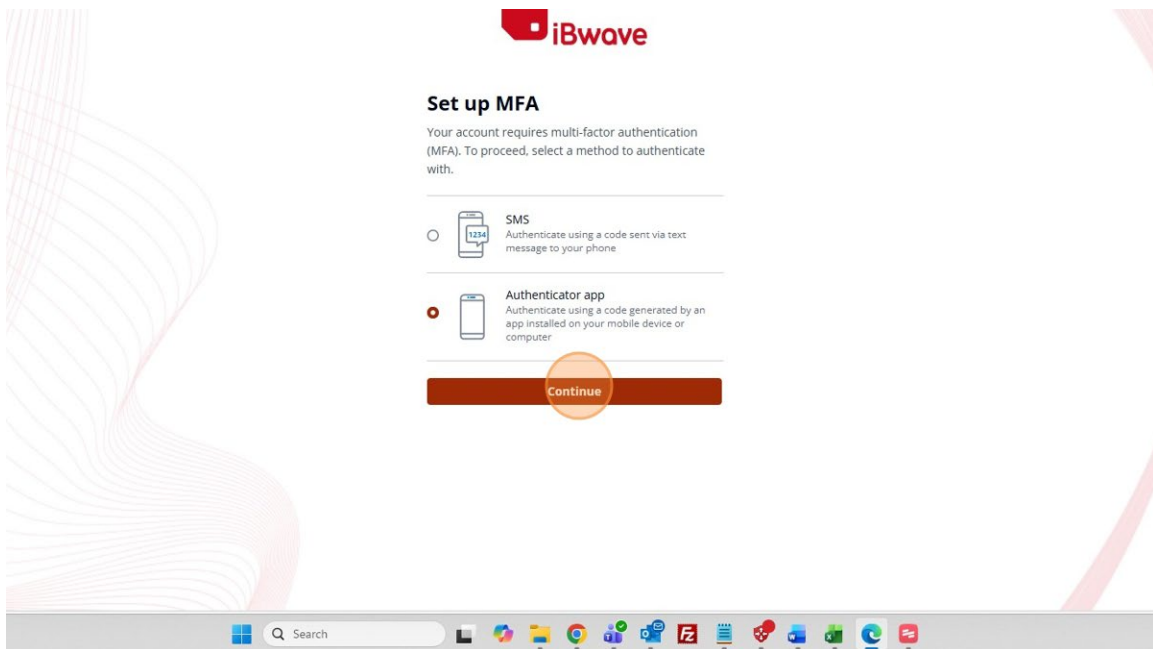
iBwave

Set up MFA

Your account requires multi-factor authentication (MFA). To proceed, select a method to authenticate with.

1234

SMS
Authenticate using a code sent via text message to your phone

Authenticator app
Authenticate using a code generated by an app installed on your mobile device or computer

Continue

Search